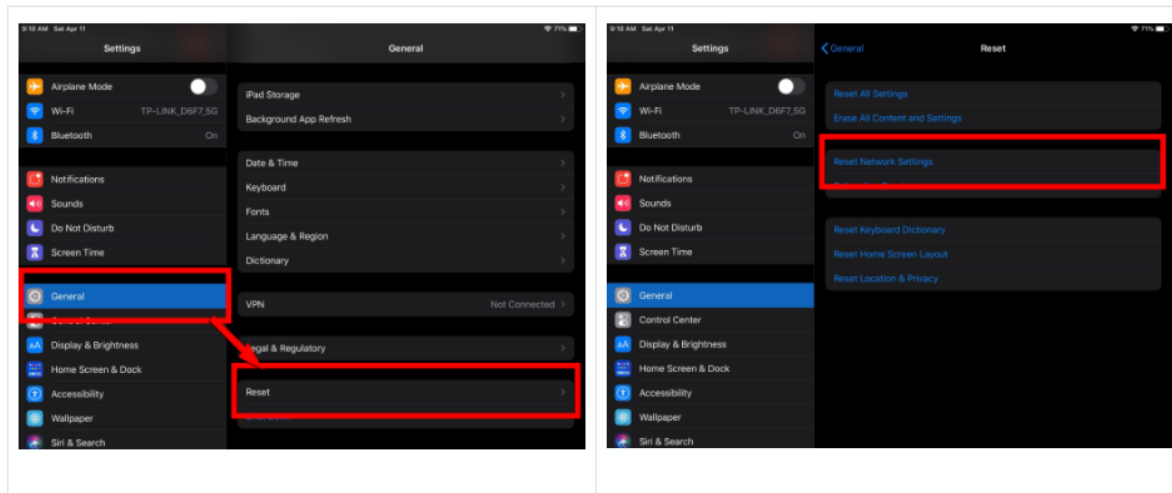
9:10 AM Sat Apr 11
71%

Settings

Airplane Mode
Wi-Fi TP-LINK_D6F7_5G
Bluetooth On

Notifications
Sounds
Do Not Disturb
Screen Time

General
Control Center
Display & Brightness
Home Screen & Dock
Accessibility
Wallpaper
Siri & Search

General

iPad Storage
Background App Refresh

Date & Time
Keyboard
Fonts
Language & Region
Dictionary

VPN Not Connected

Legal & Regulatory

Reset

9:10 AM Sat Apr 11
71%

Settings

Airplane Mode
Wi-Fi TP-LINK_D6F7_5G
Bluetooth On

Notifications
Sounds
Do Not Disturb
Screen Time

General
Control Center
Display & Brightness
Home Screen & Dock
Accessibility
Wallpaper
Siri & Search

General
Reset

Reset All Settings
Erase All Content and Settings

Reset Network Settings
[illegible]

Reset Keyboard Dictionary
Reset Home Screen Layout
Reset Location & Privacy